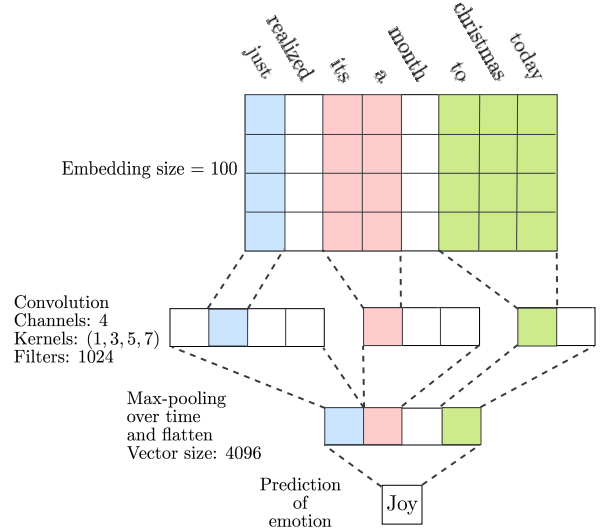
just realized its a month to christmas today

Embedding size = 100

Convolution
Channels: 4
Kernels: $(1, 3, 5, 7)$
Filters: 1024

Max-pooling
over time
and flatten
Vector size: 4096

Prediction
of
emotion

Joy